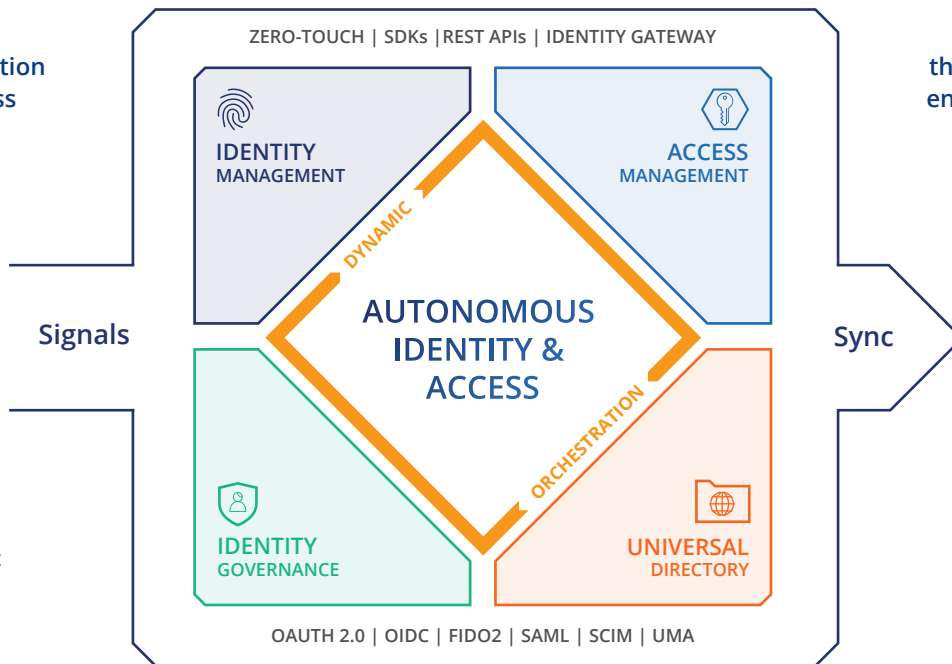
tion
ss

th
en

ZERO-TOUCH | SDKs |REST APIs | IDENTITY GATEWAY

IDENTITY
MANAGEMENT

ACCESS
MANAGEMENT

DYNAMIC

AUTONOMOUS
IDENTITY &
ACCESS

Signals

Sync

ORCHESTRATION

IDENTITY
GOVERNANCE

UNIVERSAL
DIRECTORY

OAUTH 2.0 | OIDC | FIDO2 | SAML | SCIM | UMA